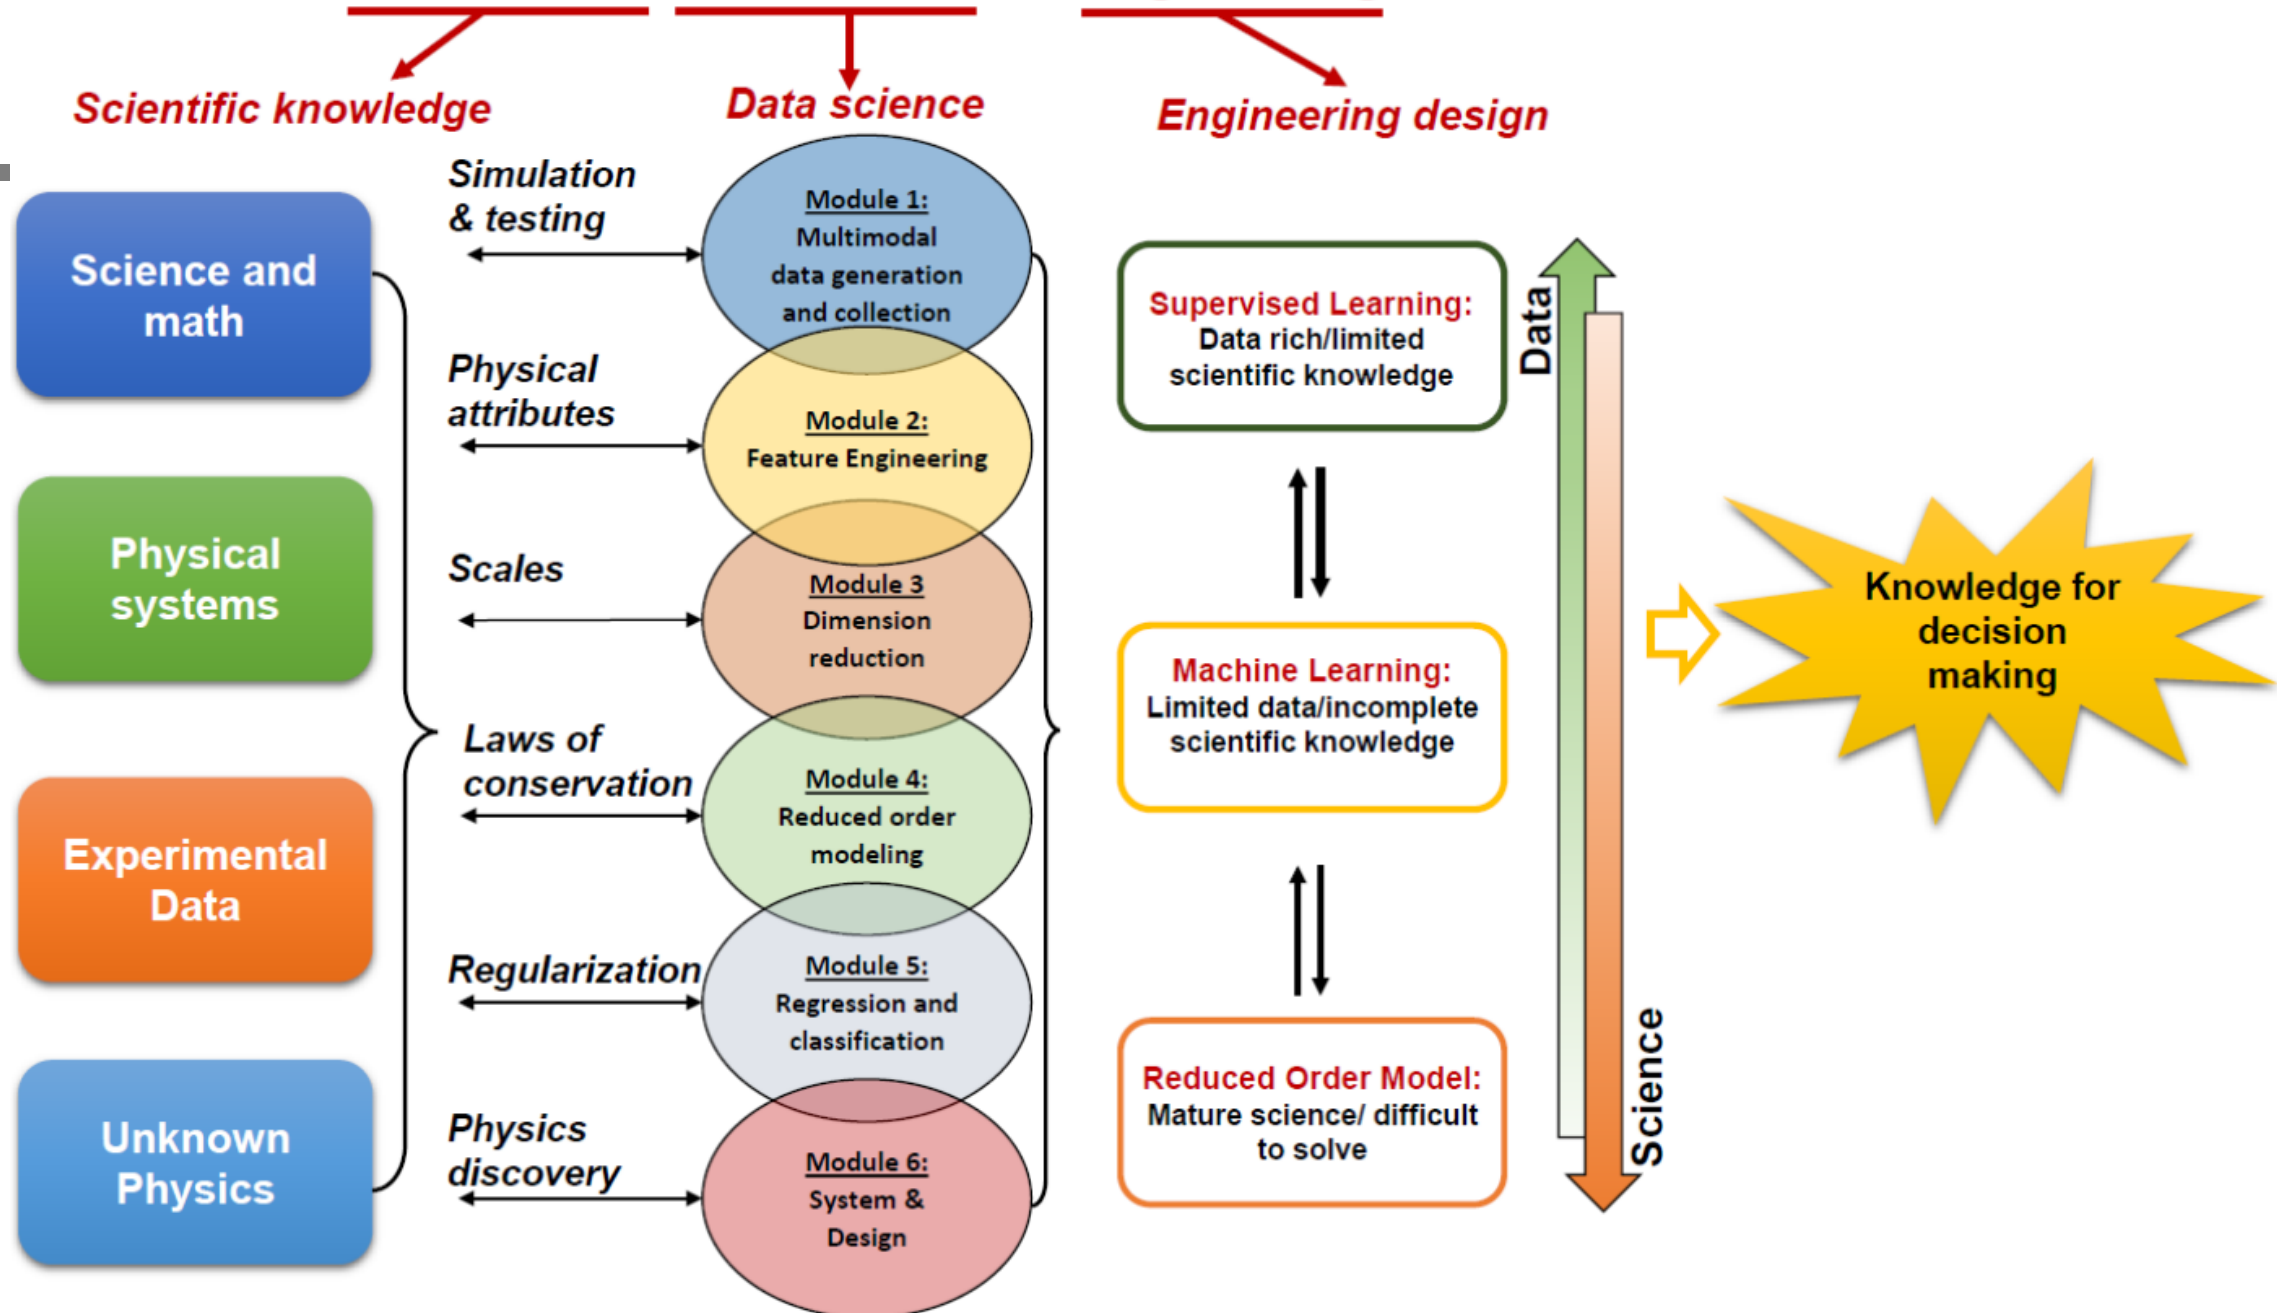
Scientific knowledge

Data science

Engineering design

Science and math

Physical systems

Experimental Data

Unknown Physics

Simulation & testing

Physical attributes

Scales

Laws of conservation

Regularization

Physics discovery

Module 1:
Multimodal data generation and collection

Module 2:
Feature Engineering

Module 3
Dimension reduction

Module 4:
Reduced order modeling

Module 5:
Regression and classification

Module 6:
System & Design

Supervised Learning:
Data rich/limited scientific knowledge

Machine Learning:
Limited data/incomplete scientific knowledge

Reduced Order Model:
Mature science/ difficult to solve

Data

Science

Knowledge for decision making